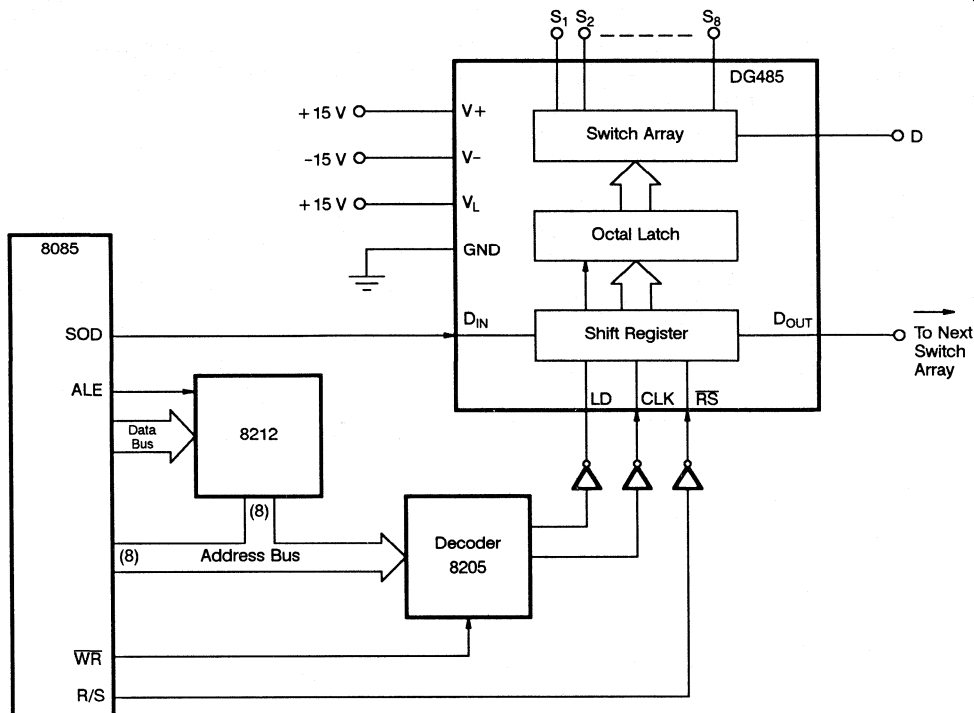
$S_1$ $S_2$ $S_8$

DG485

+15 V
V+

Switch Array

D

–15 V
V–

+15 V
$V_L$

Octal Latch

8085

GND

SOD

$D_{IN}$

Shift Register

$D_{OUT}$

To Next Switch Array

ALE

Data Bus

8212

LD CLK $\overline{RS}$

(8)

Decoder

8205

(8)

Address Bus

$\overline{WR}$

R/S